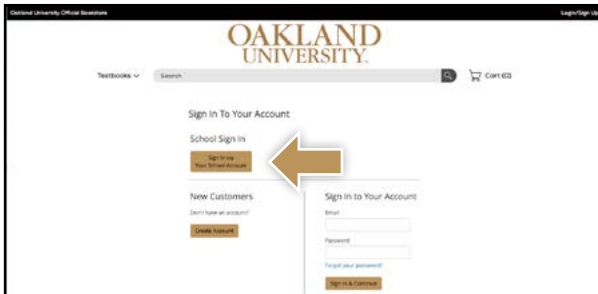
Oakland University Official Bookstore

Login/Sign Up

OAKLAND UNIVERSITY.

Textbooks

Search

Cart (0)

Sign In To Your Account

School Sign In

Sign In via Your School Account

New Customers

Don't have an account?

Create Account

Sign In to Your Account

Email

Password

Forgot your password?

Sign In & Continue